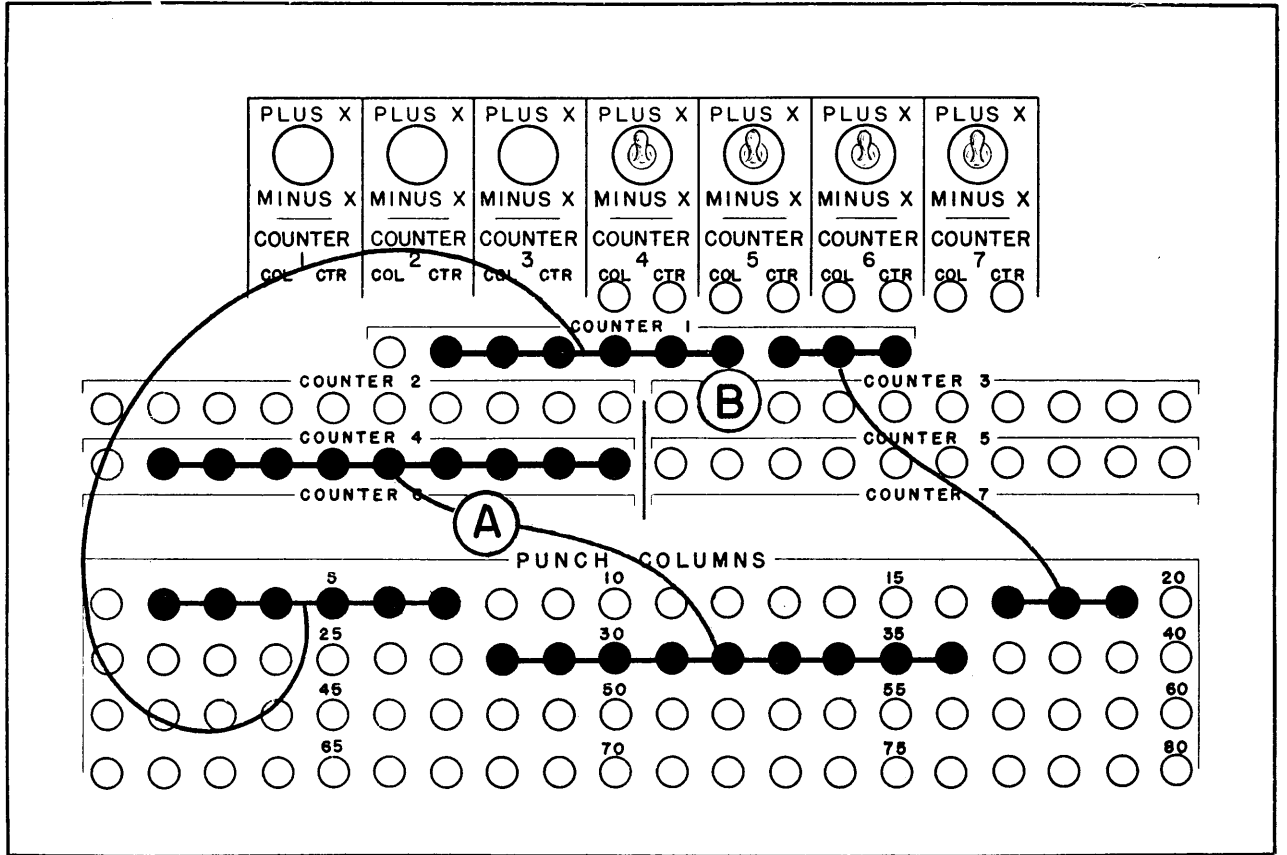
PLUS X
MINUS X
COUNTER
1
COL CTR

PLUS X
MINUS X
COUNTER
2
COL CTR

PLUS X
MINUS X
COUNTER
3
COL CTR

PLUS X
MINUS X
COUNTER
4
COL CTR

PLUS X
MINUS X
COUNTER
5
COL CTR

PLUS X
MINUS X
COUNTER
6
COL CTR

PLUS X
MINUS X
COUNTER
7
COL CTR

COUNTER 1

COUNTER 2

COUNTER 3

B

COUNTER 4

COUNTER 5

COUNTER 6

COUNTER 7

A

PUNCH COLUMNS

5 10 15 20

25 30 35 40

45 50 55 60

65 70 75 80